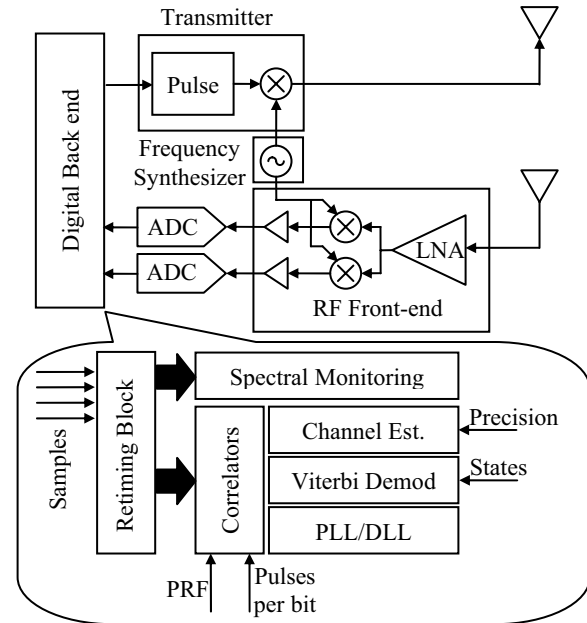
Transmitter

Pulse

Digital Back end

Frequency Synthesizer

ADC

ADC

LNA

RF Front-end

Samples

Retiming Block

Spectral Monitoring

Correlators

Channel Est.

Precision

Viterbi Demod

States

PLL/DLL

PRF

Pulses per bit